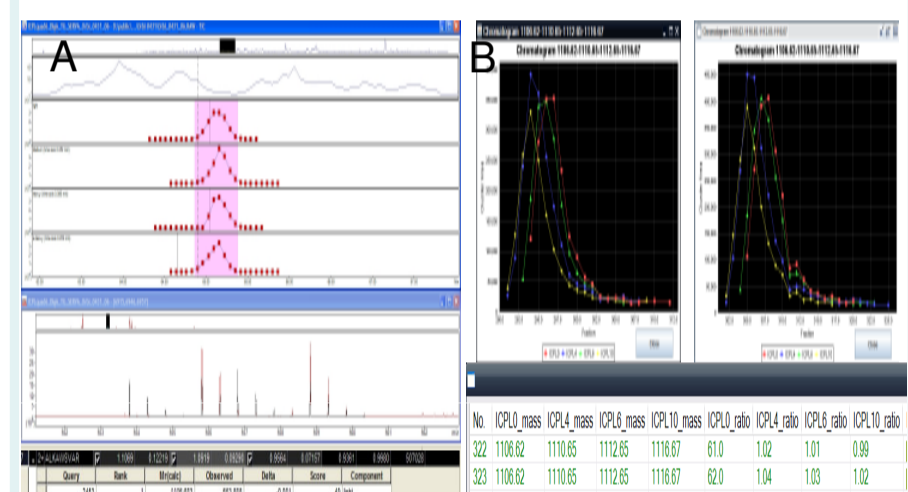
A

B

Chromatogram 1106.62-1110.65-1112.65-1116.67

Chromatogram 1106.62-1110.65-1112.65-1116.67

Chromatogram 1106.62-1110.65-1112.65-1116.67

Chromatogram 1106.62-1110.65-1112.65-1116.67

Fraction

Fraction

ICPL0 ICPL4 ICPL6 ICPL10

ICPL0 ICPL4 ICPL6 ICPL10

Close

Close

| No. | ICPL0_mass | ICPL4_mass | ICPL6_mass | ICPL10_mass | ICPL0_ratio | ICPL4_ratio | ICPL6_ratio | ICPL10_ratio |
|---|---|---|---|---|---|---|---|---|
| 322 | 1106.62 | 1110.65 | 1112.65 | 1116.67 | 61.0 | 1.02 | 1.01 | 0.99 |
| 323 | 1106.62 | 1110.65 | 1112.65 | 1116.67 | 62.0 | 1.04 | 1.03 | 1.02 |

| Query | Rank | Mr(calc) | Observed | Delta | Score | Component |
|---|---|---|---|---|---|---|